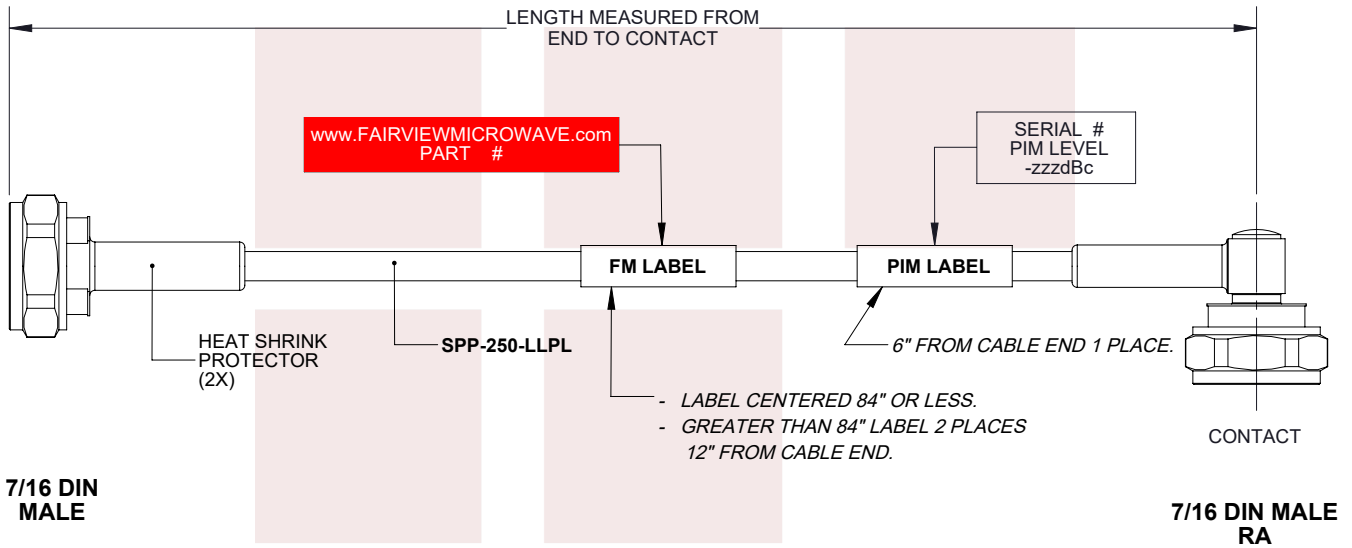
LENGTH MEASURED FROM
END TO CONTACT

www.FAIRVIEWMICROWAVE.com
PART #

SERIAL #
PIM LEVEL
-zzzdBc

FM LABEL

PIM LABEL

HEAT SHRINK
PROTECTOR
(2X)

SPP-250-LLPL

6" FROM CABLE END 1 PLACE.

- LABEL CENTERED 84" OR LESS.
- GREATER THAN 84" LABEL 2 PLACES
12" FROM CABLE END.

CONTACT

7/16 DIN
MALE

7/16 DIN MALE
RA